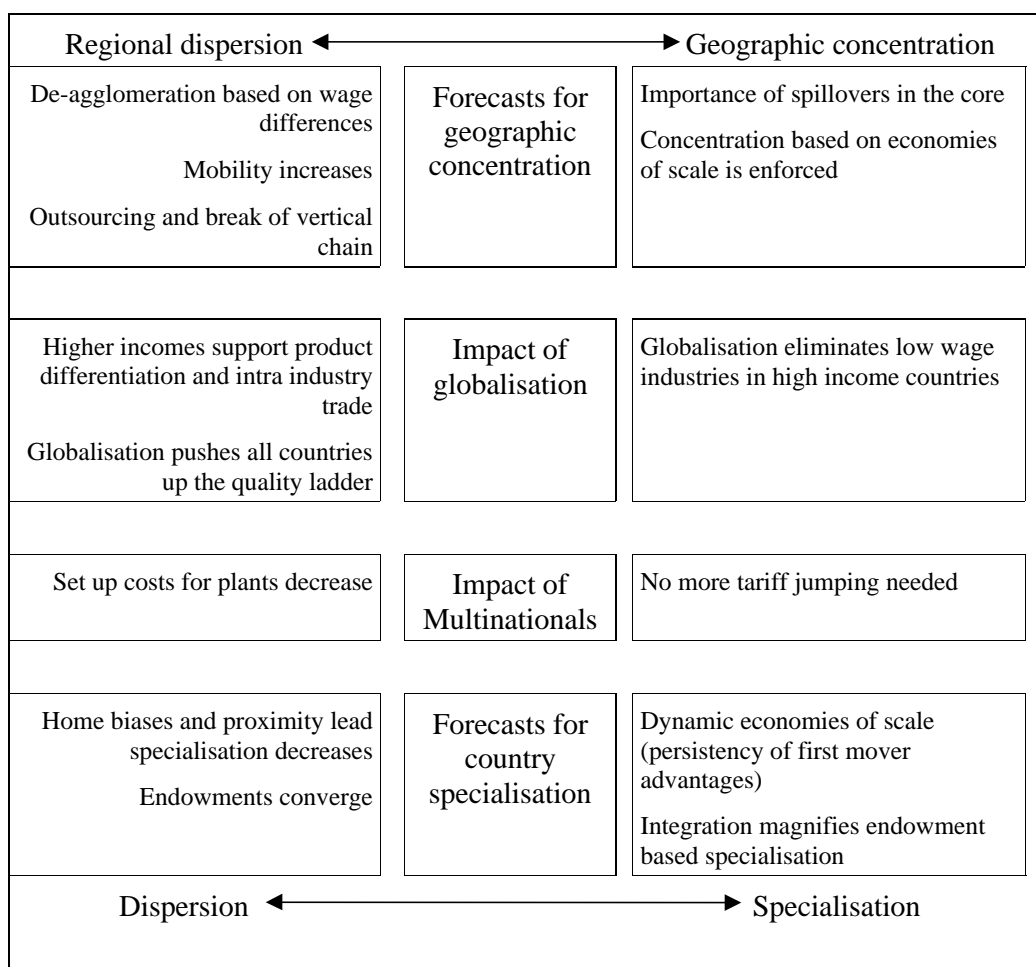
Regional dispersion Geographic concentration

De-agglomeration based on wage differences

Mobility increases

Outsourcing and break of vertical chain

Forecasts for geographic concentration

Importance of spillovers in the core

Concentration based on economies of scale is enforced

Higher incomes support product differentiation and intra industry trade

Globalisation pushes all countries up the quality ladder

Impact of globalisation

Globalisation eliminates low wage industries in high income countries

Set up costs for plants decrease

Impact of Multinationals

No more tariff jumping needed

Home biases and proximity lead specialisation decreases

Endowments converge

Forecasts for country specialisation

Dynamic economies of scale (persistency of first mover advantages)

Integration magnifies endowment based specialisation

Dispersion Specialisation